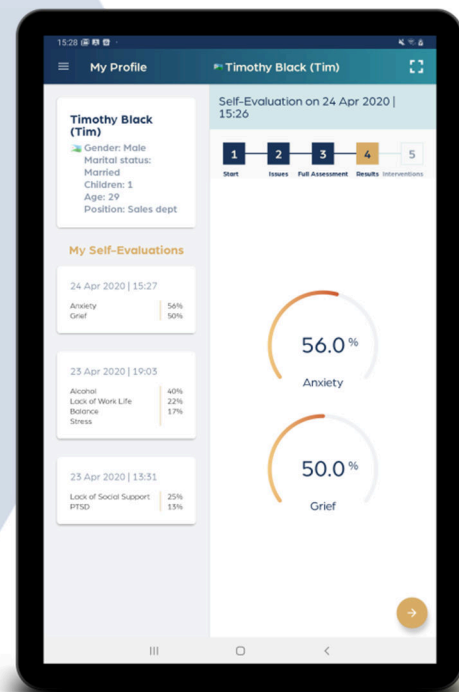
15:28

My Profile

Timothy Black (Tim)

Timothy Black (Tim)

Gender: Male
Marital status: Married
Children: 1
Age: 29
Position: Sales dept

My Self-Evaluations

24 Apr 2020 | 15:27

Anxiety 56%
Grief 50%

23 Apr 2020 | 19:03

Alcohol 40%
Lack of Work Life Balance 22%
Stress 17%

23 Apr 2020 | 13:31

Lack of Social Support 25%
PTSD 13%

Self-Evaluation on 24 Apr 2020 | 15:26

1 Start
2 Issues
3 Full Assessment
4 Results
5 Interventions

56.0 %
Anxiety

50.0 %
Grief